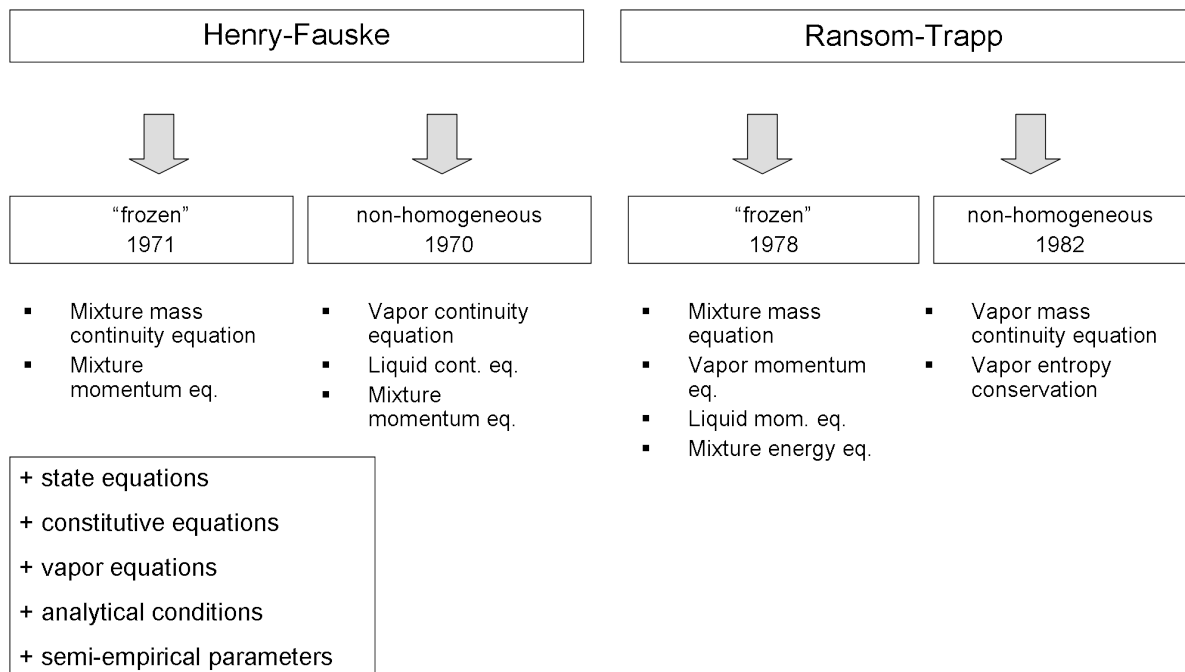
Henry-Fauske

Ransom-Trapp

“frozen”
1971

non-homogeneous
1970

“frozen”
1978

non-homogeneous
1982

- Mixture mass continuity equation
- Mixture momentum eq.

- Vapor continuity equation
- Liquid cont. eq.
- Mixture momentum eq.

- Mixture mass equation
- Vapor momentum eq.
- Liquid mom. eq.
- Mixture energy eq.

- Vapor mass continuity equation
- Vapor entropy conservation

+ state equations
+ constitutive equations
+ vapor equations
+ analytical conditions
+ semi-empirical parameters